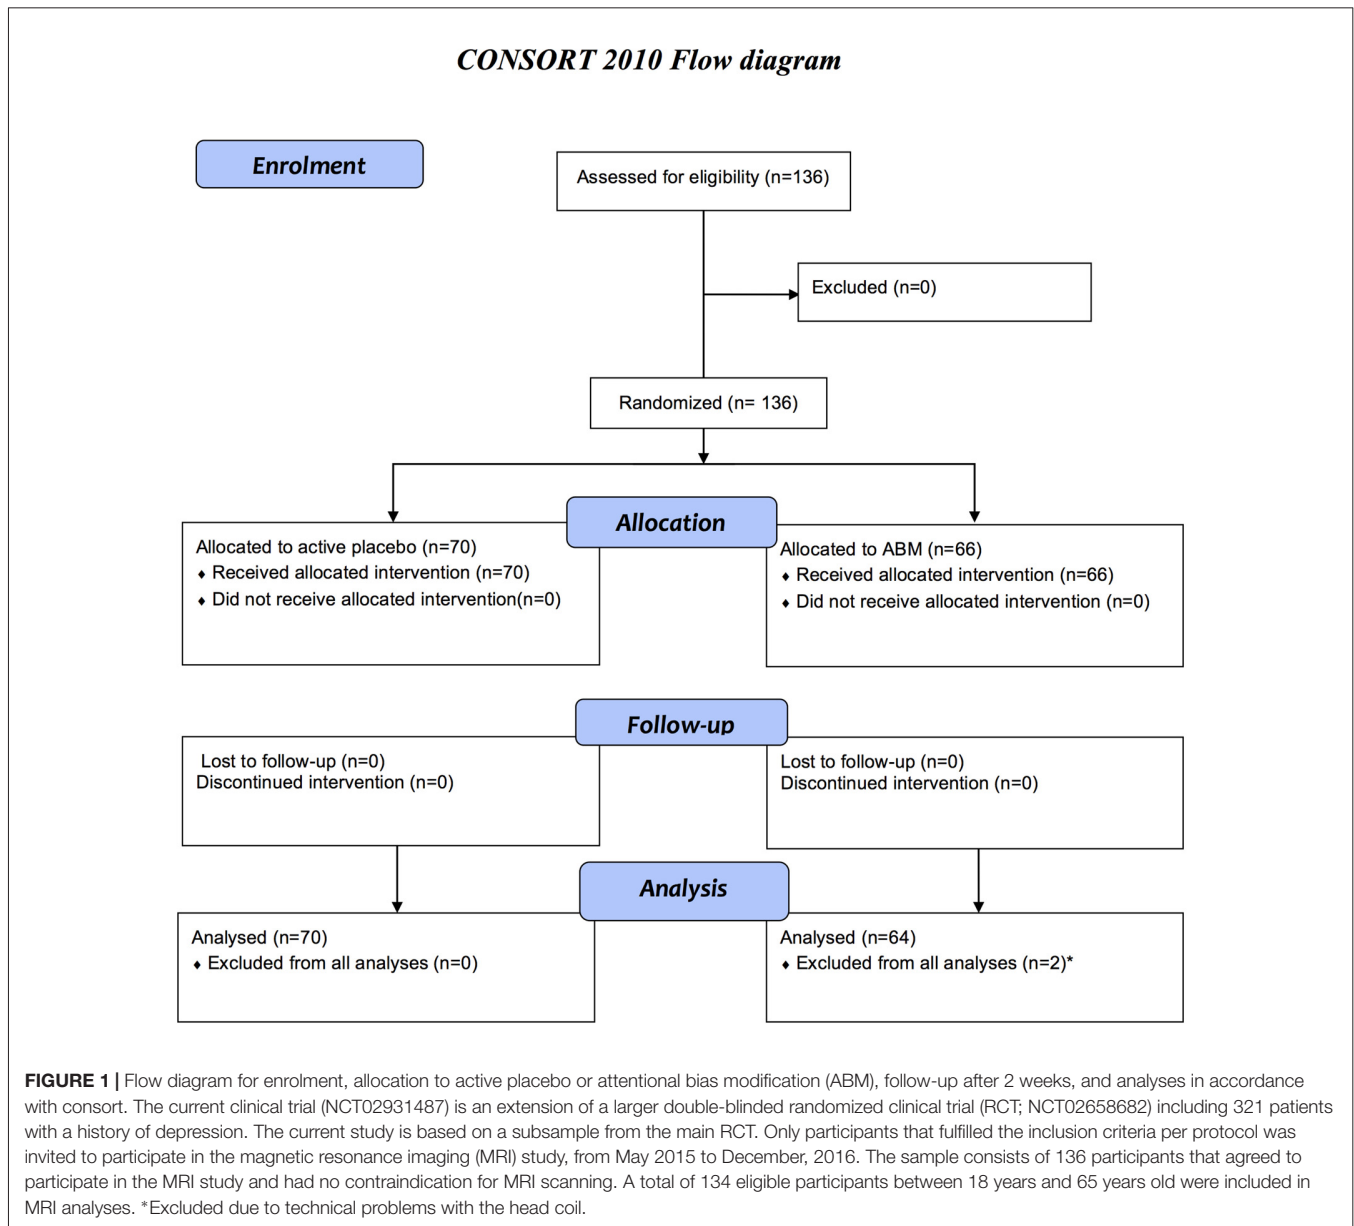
CONSORT 2010 Flow diagram

Enrolment

Assessed for eligibility (n=136)

Excluded (n=0)

Randomized (n= 136)

Allocation

Allocated to active placebo (n=70)
♦ Received allocated intervention (n=70)
♦ Did not receive allocated intervention(n=0)

Allocated to ABM (n=66)
♦ Received allocated intervention (n=66)
♦ Did not receive allocated intervention (n=0)

Follow-up

Lost to follow-up (n=0)
Discontinued intervention (n=0)

Lost to follow-up (n=0)
Discontinued intervention (n=0)

Analysis

Analysed (n=70)
♦ Excluded from all analyses (n=0)

Analysed (n=64)
♦ Excluded from all analyses (n=2)*

FIGURE 1 | Flow diagram for enrolment, allocation to active placebo or attentional bias modification (ABM), follow-up after 2 weeks, and analyses in accordance with consort. The current clinical trial (NCT02931487) is an extension of a larger double-blinded randomized clinical trial (RCT; NCT02658682) including 321 patients with a history of depression. The current study is based on a subsample from the main RCT. Only participants that fulfilled the inclusion criteria per protocol was invited to participate in the magnetic resonance imaging (MRI) study, from May 2015 to December, 2016. The sample consists of 136 participants that agreed to participate in the MRI study and had no contraindication for MRI scanning. A total of 134 eligible participants between 18 years and 65 years old were included in MRI analyses. *Excluded due to technical problems with the head coil.